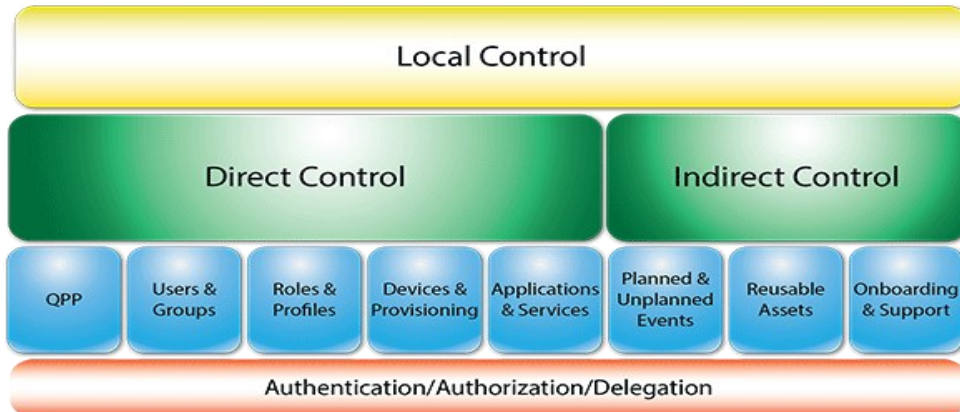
Local Control

Direct Control

Indirect Control

QPP

Users & Groups

Roles & Profiles

Devices & Provisioning

Applications & Services

Planned & Unplanned Events

Reusable Assets

Onboarding & Support

Authentication/Authorization/Delegation